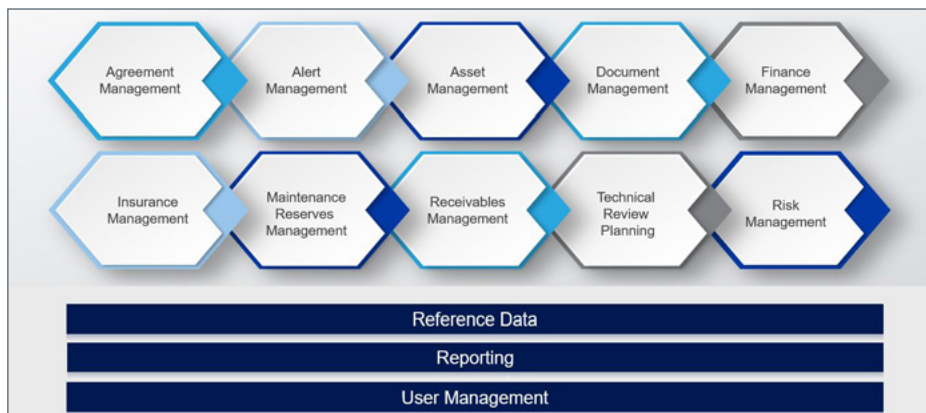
Agreement Management

Alert Management

Asset Management

Document Management

Finance Management

Insurance Management

Maintenance Reserves Management

Receivables Management

Technical Review Planning

Risk Management

Reference Data

Reporting

User Management